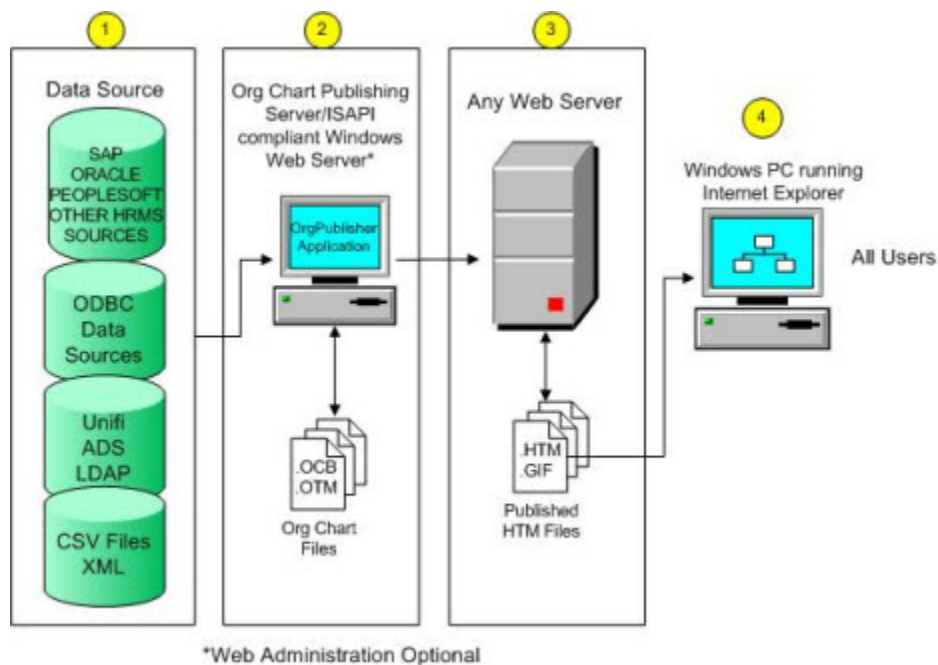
1

Data Source

SAP
ORACLE
PEOPLESOFT
OTHER HRMS
SOURCES

ODBC
Data
Sources

Unifi
ADS
LDAP

CSV Files
XML

2

Org Chart Publishing Server/ISAPI compliant Windows Web Server*

OrgPublisher Application

.OCB
.OTM

Org Chart Files

3

Any Web Server

.HTM
.GIF

Published HTM Files

4

Windows PC running Internet Explorer

All Users

*Web Administration Optional